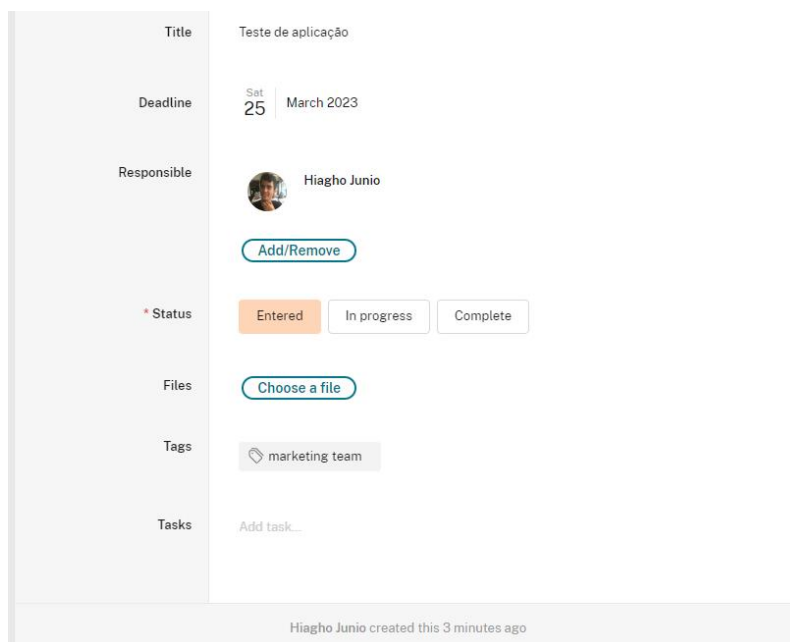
Title Teste de aplicação

Deadline Sat 25 March 2023

Responsible Hiagho Junio

Add/Remove

* Status Entered In progress Complete

Files Choose a file

Tags marketing team

Tasks Add task...

Hiagho Junio created this 3 minutes ago